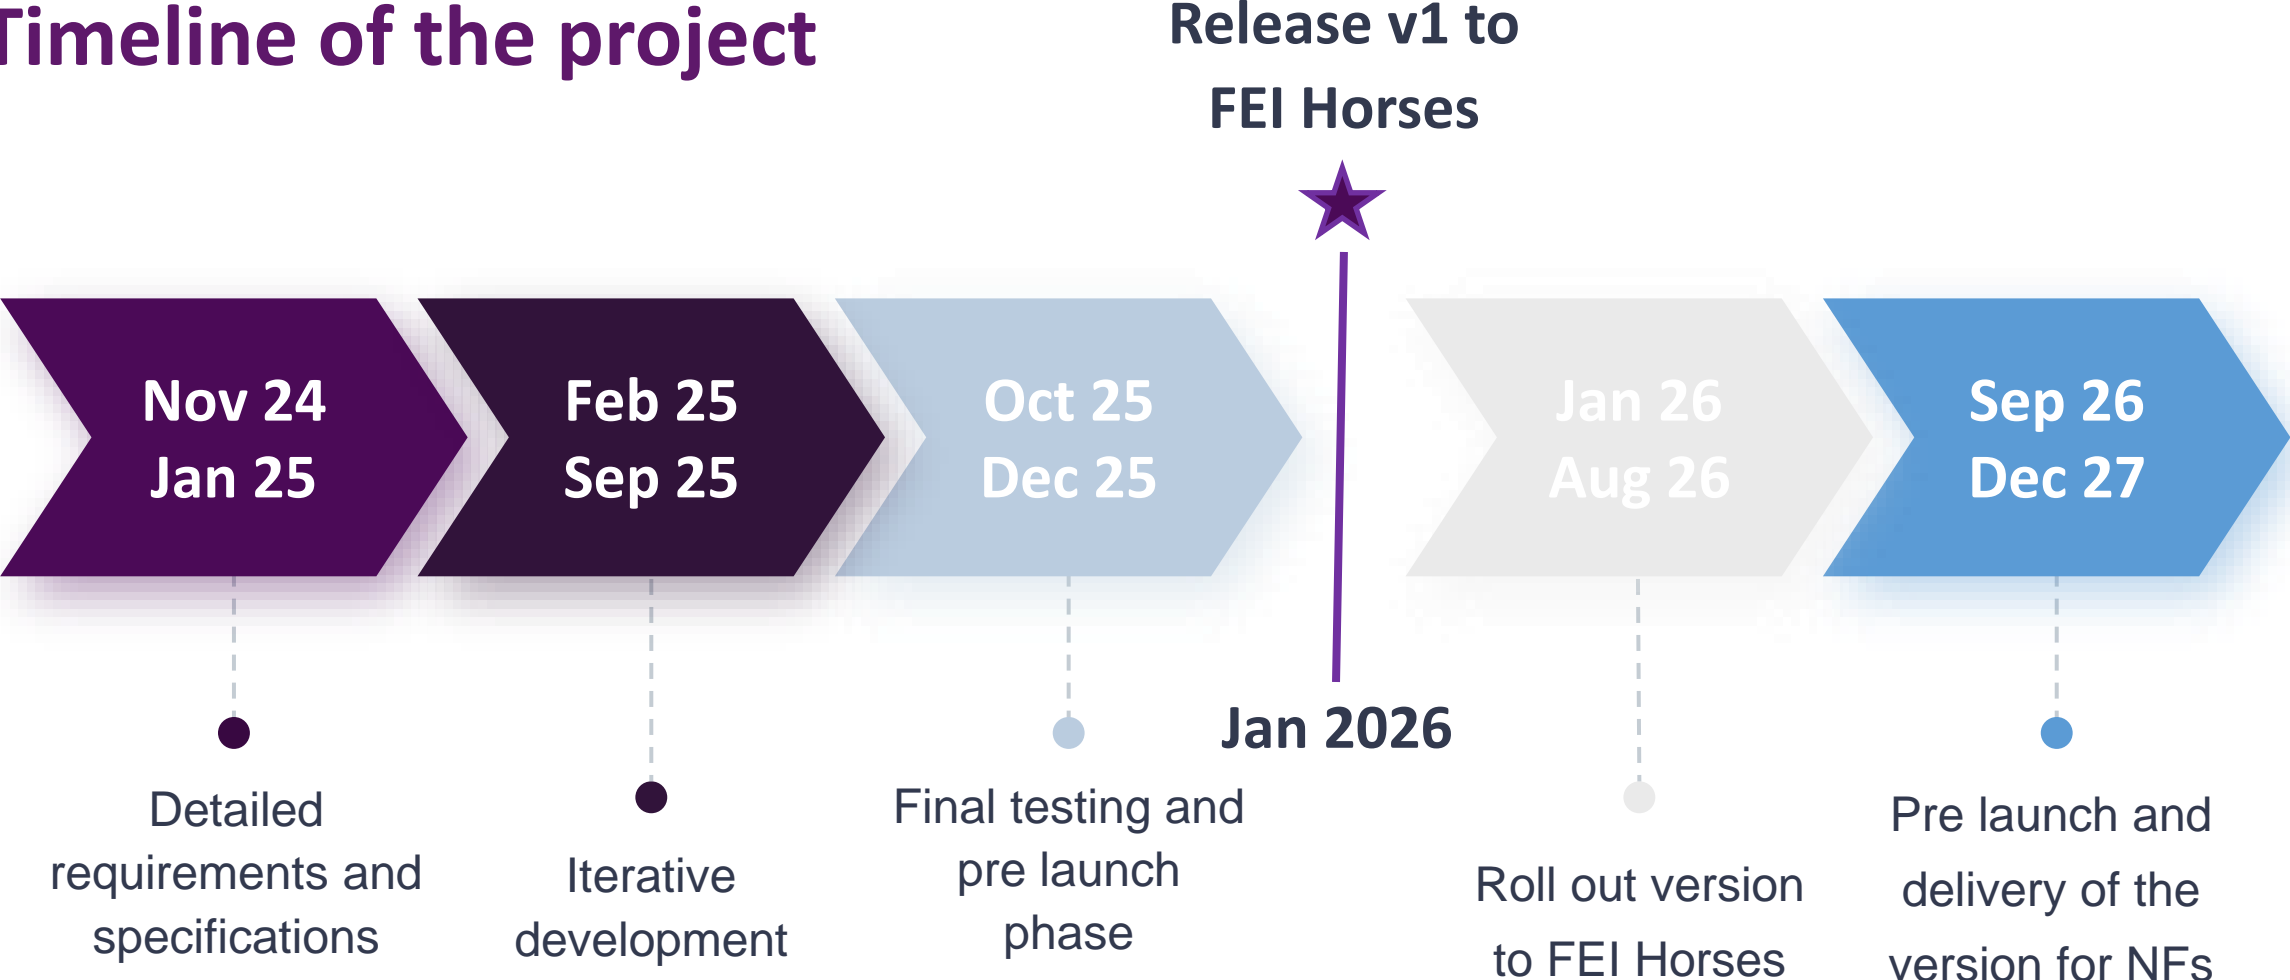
Timeline of the project

Release v1 to FEI Horses

Nov 24 Jan 25

Feb 25 Sep 25

Oct 25 Dec 25

Jan 26 Aug 26

Sep 26 Dec 27

Jan 2026

Detailed requirements and specifications

Iterative development

Final testing and pre launch phase

Roll out version to FEI Horses

Pre launch and delivery of the version for NFs